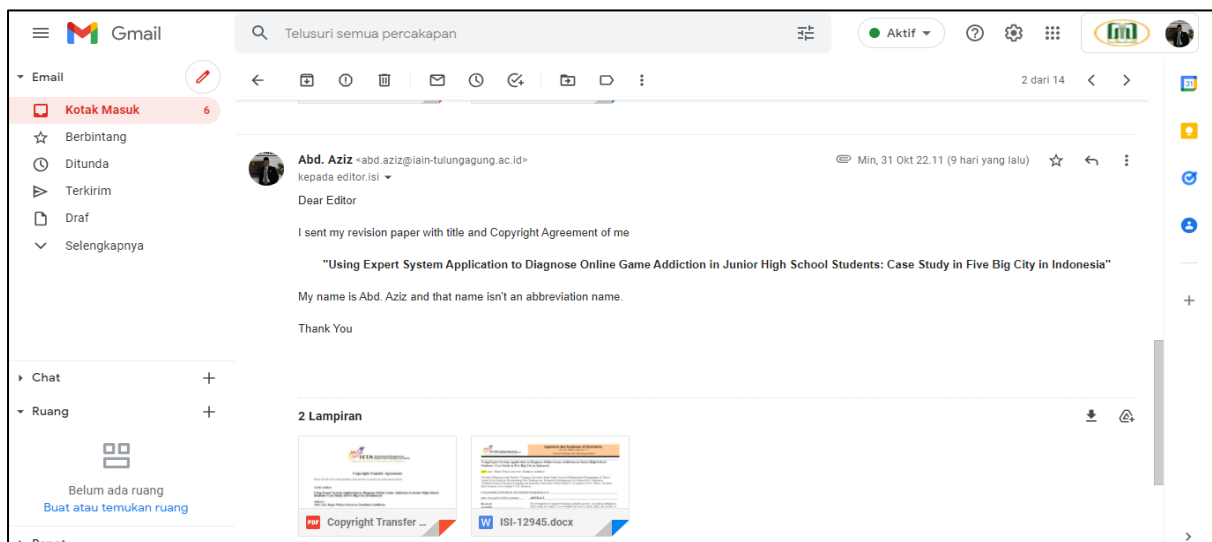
Gmail

Telusuri semua percakapan

Aktif

Email

Kotak Masuk 6

Berbintang

Ditunda

Terkirim

Draf

Selengkapnya

Chat

Ruang

Belum ada ruang

Buat atau temukan ruang

2 dari 14

Abd. Aziz <abd.aziz@iain-tulungagung.ac.id>

kepada editor.isi

Min, 31 Okt 22.11 (9 hari yang lalu)

Dear Editor

I sent my revision paper with title and Copyright Agreement of me

"Using Expert System Application to Diagnose Online Game Addiction in Junior High School Students: Case Study in Five Big City in Indonesia"

My name is Abd. Aziz and that name isn't an abbreviation name.

Thank You

2 Lampiran

Copyright Transfer ...

ISI-12945.docx